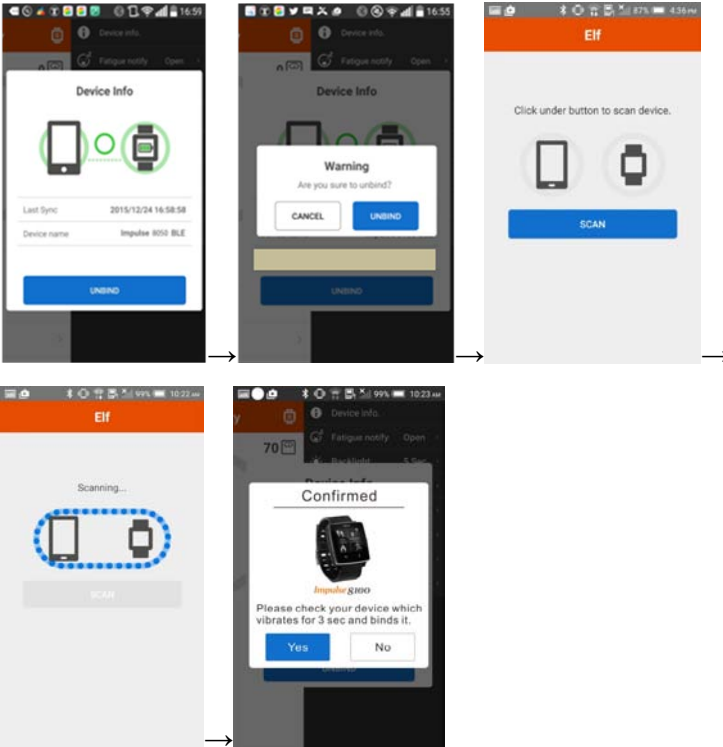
16:59

Device info.

Fatigue notify Open

Device Info

Last Sync 2015/12/24 16:58:58

Device name Impulse 8050 BLE

UNBIND

→

16:55

Device info.

Fatigue notify Open

Device Info

Warning

Are you sure to unbind?

CANCEL

UNBIND

UNBIND

→

87% 4:36 PM

Elf

Click under button to scan device.

SCAN

→

99% 10:22 AM

Elf

Scanning...

SCAN

→

99% 10:23 AM

Device info.

70

Fatigue notify Open

Backlight 5 Sec

Device Info

Confirmed

Impulse 8100

Please check your device which vibrates for 3 sec and binds it.

Yes

No

UNBIND